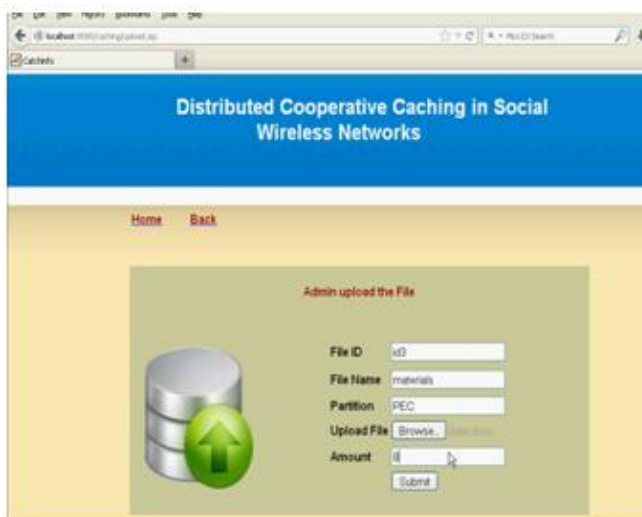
File Edit View History Bookmarks Tools Help
localhost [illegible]
Catchinfo
Distributed Cooperative Caching in Social Wireless Networks
Home Back
Admin upload the File
File ID x0
File Name materials
Partition PEC
Upload File Browse... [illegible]
Amount 8
Submit